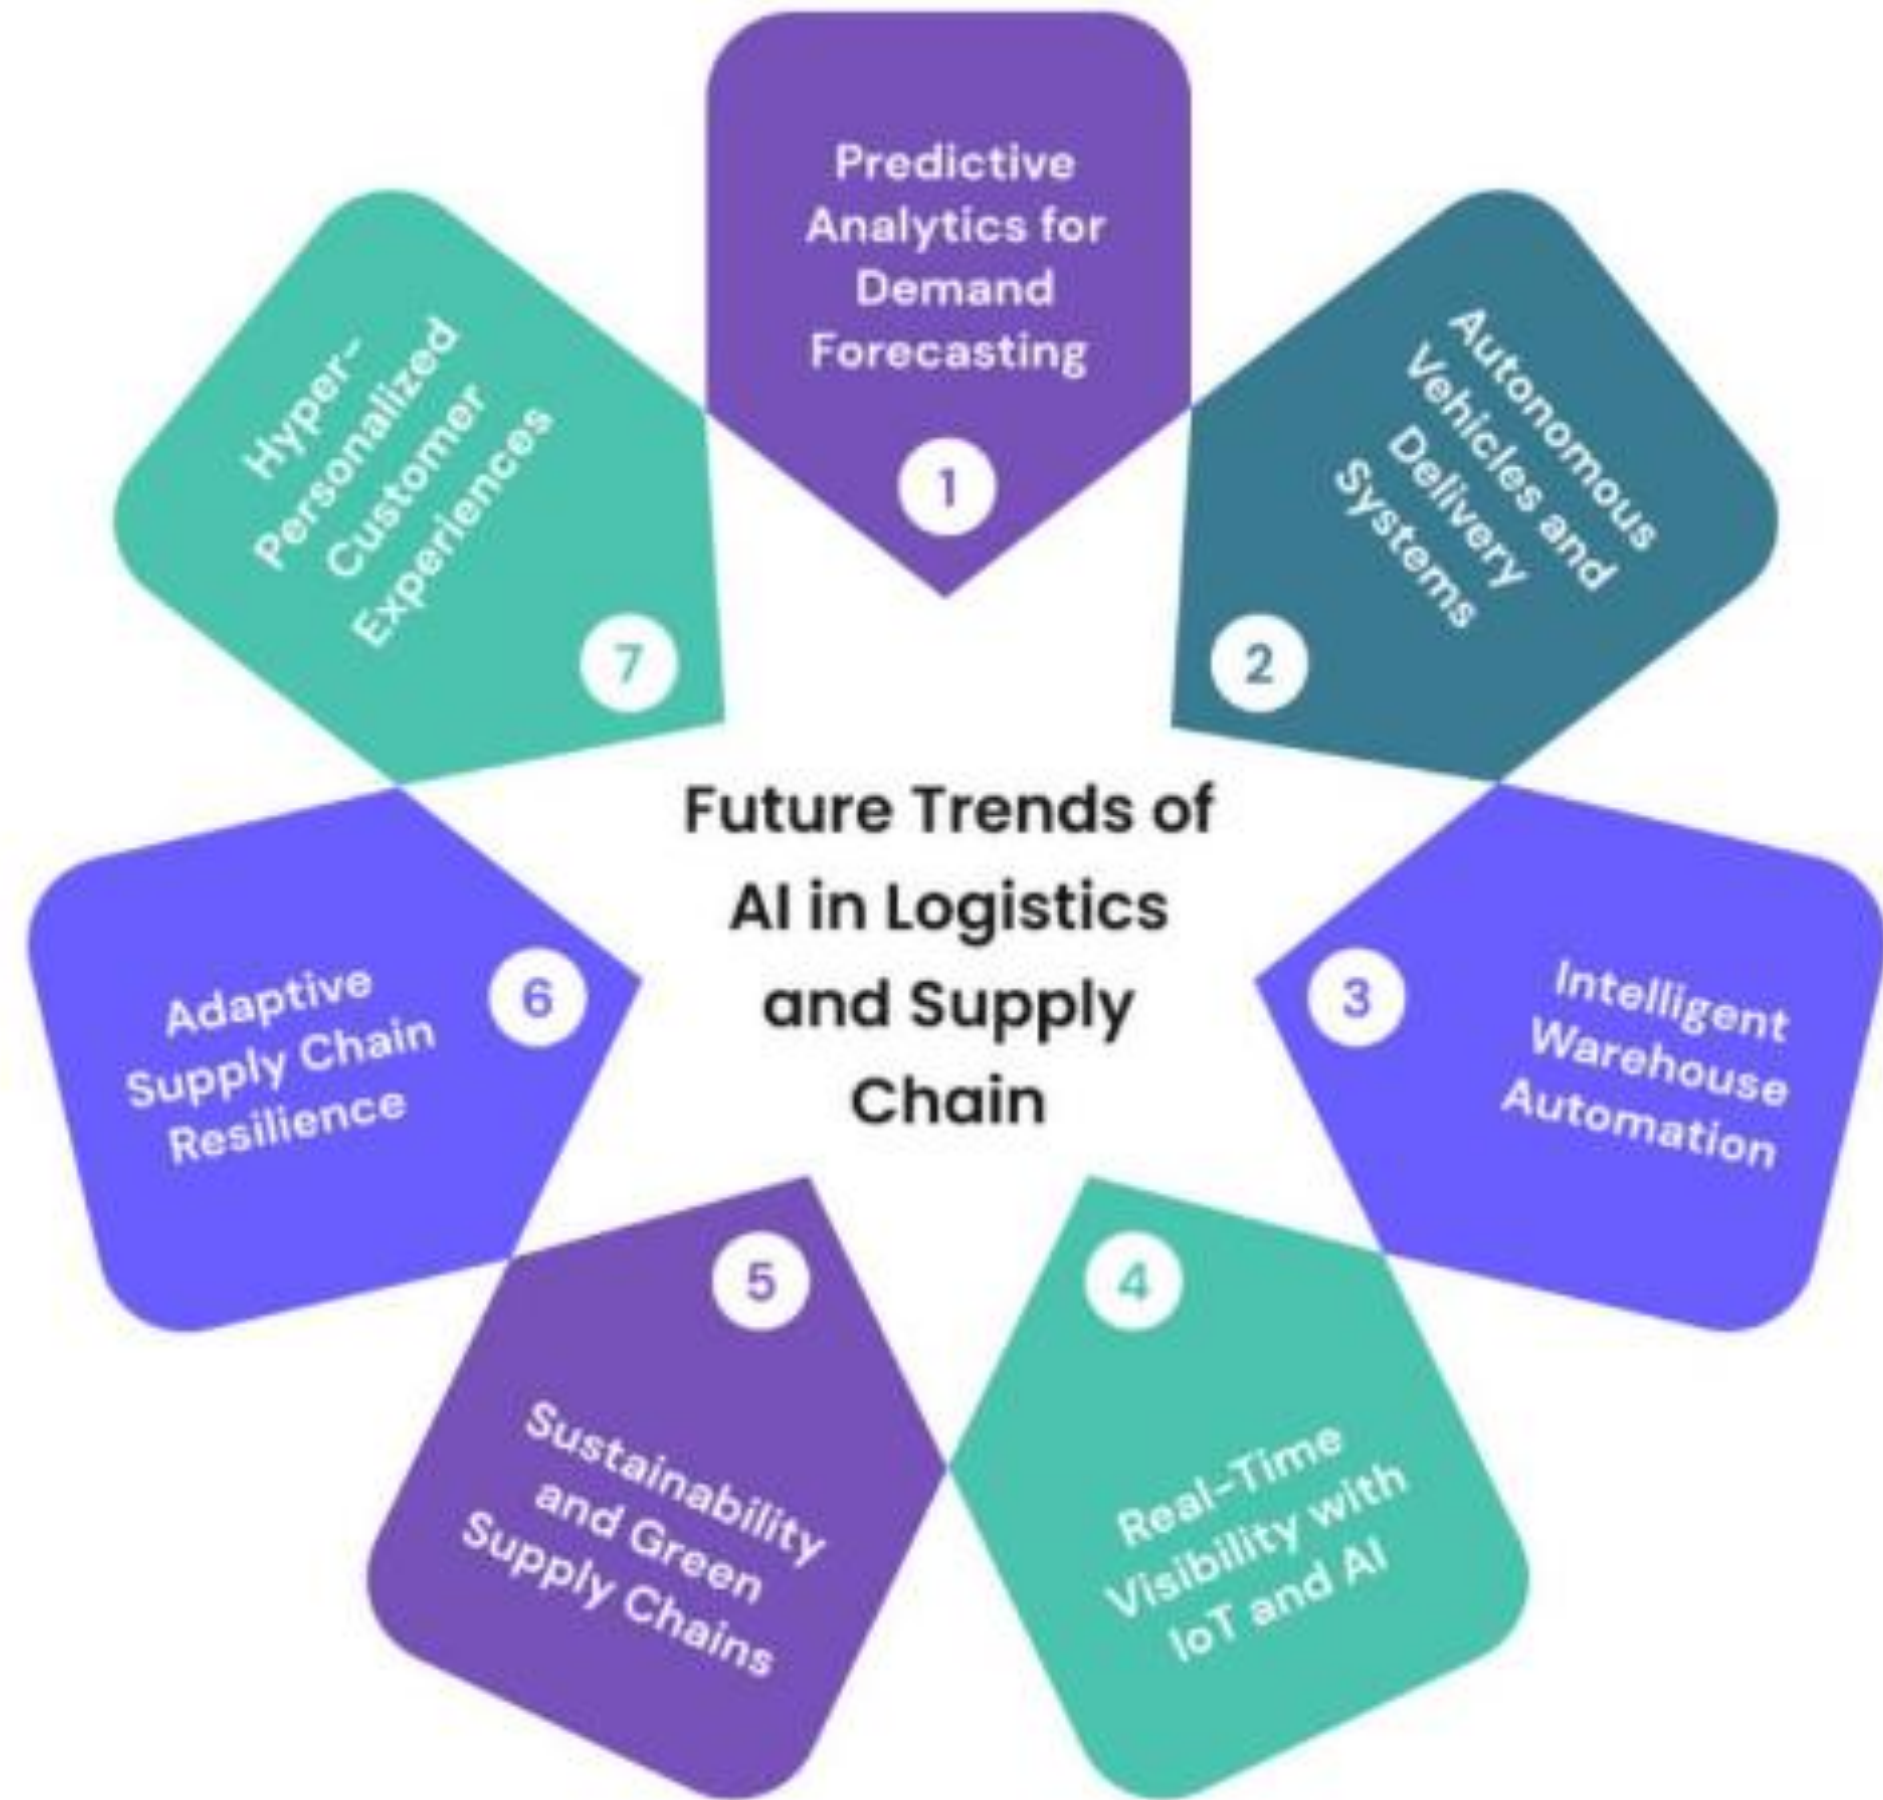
Future Trends of AI in Logistics and Supply Chain

1
Predictive Analytics for Demand Forecasting

2
Autonomous Vehicles and Delivery Systems

3
Intelligent Warehouse Automation

4
Real-Time Visibility with IoT and AI

5
Sustainability and Green Supply Chains

6
Adaptive Supply Chain Resilience

7
Hyper-Personalized Customer Experiences